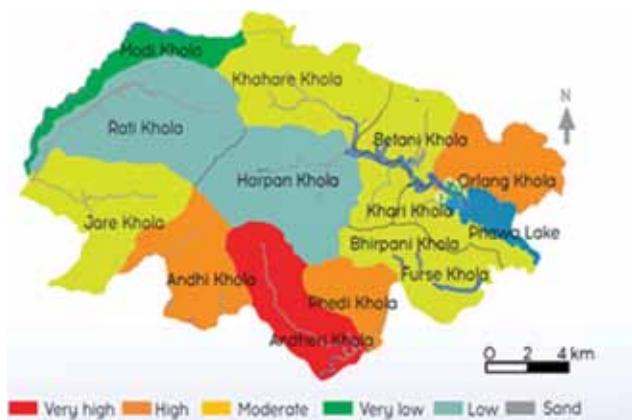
Modi Khola
Khahare Khola
Rati Khola
N
Betani Khola
Harpan Khola
Orlang Khola
Khari Khola
Jare Khola
Phewa Lake
Bhirpani Khola
Furse Khola
Andhi Khola
Pecdi Khola
Andheri Khola
0 2 4 km
Very high High Moderate Very low Low Sand